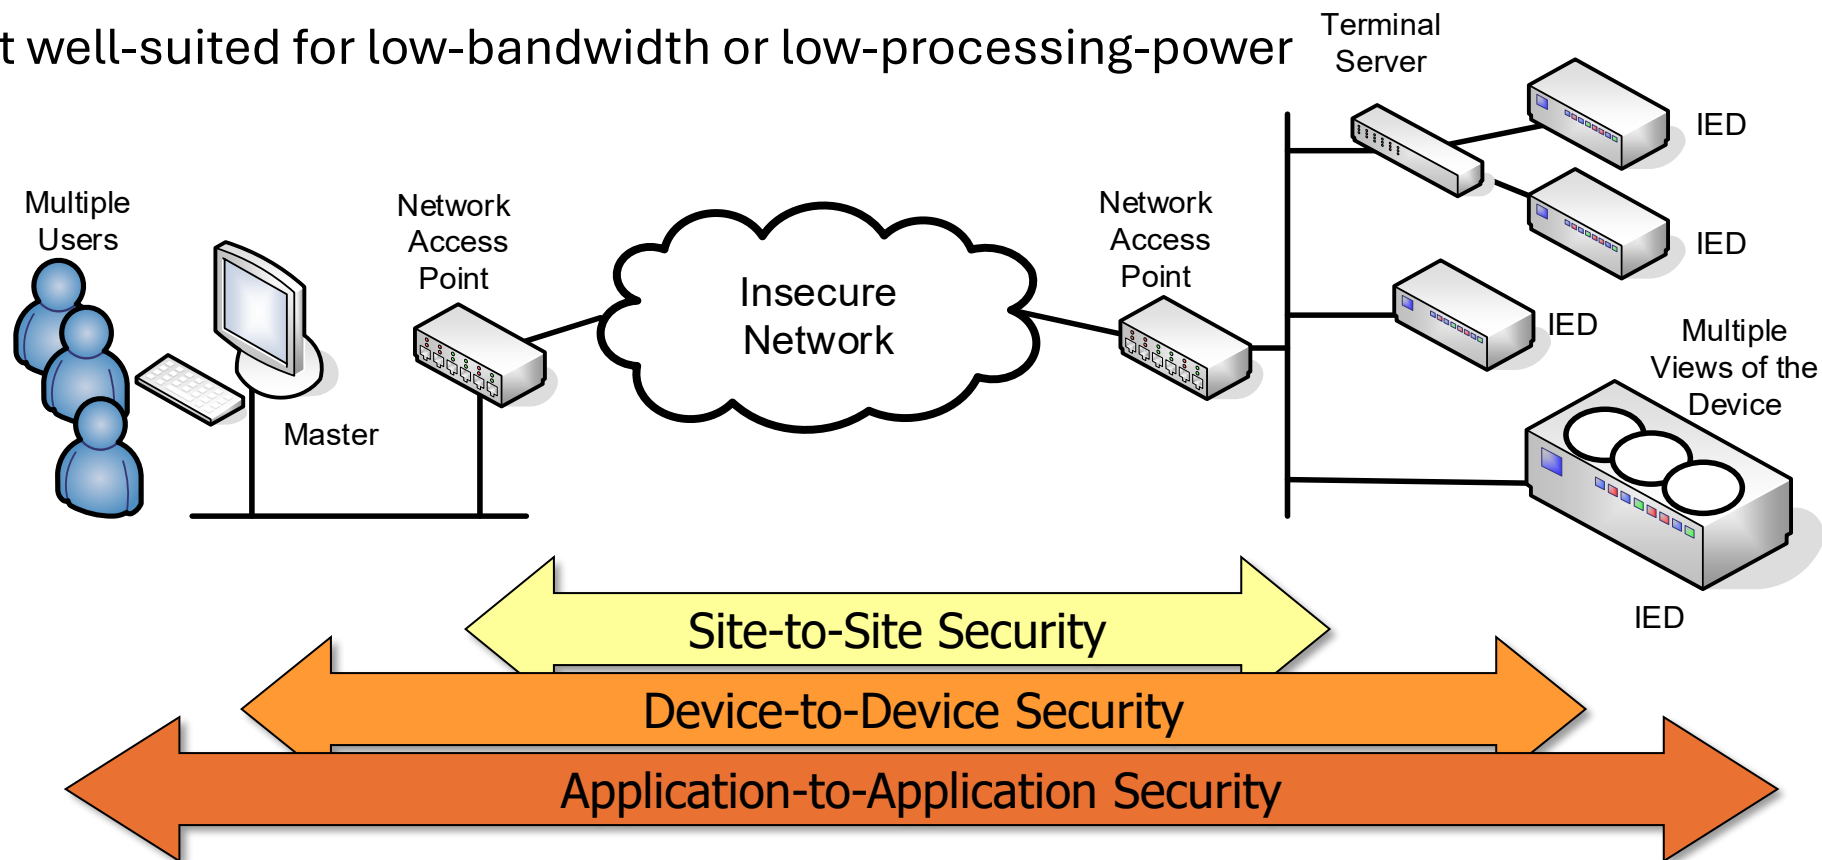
t well-suited for low-bandwidth or low-processing-power

Terminal Server

IED

IED

Multiple Users

Network Access Point

Insecure Network

Network Access Point

IED

Multiple Views of the Device

Master

IED

Site-to-Site Security

Device-to-Device Security

Application-to-Application Security